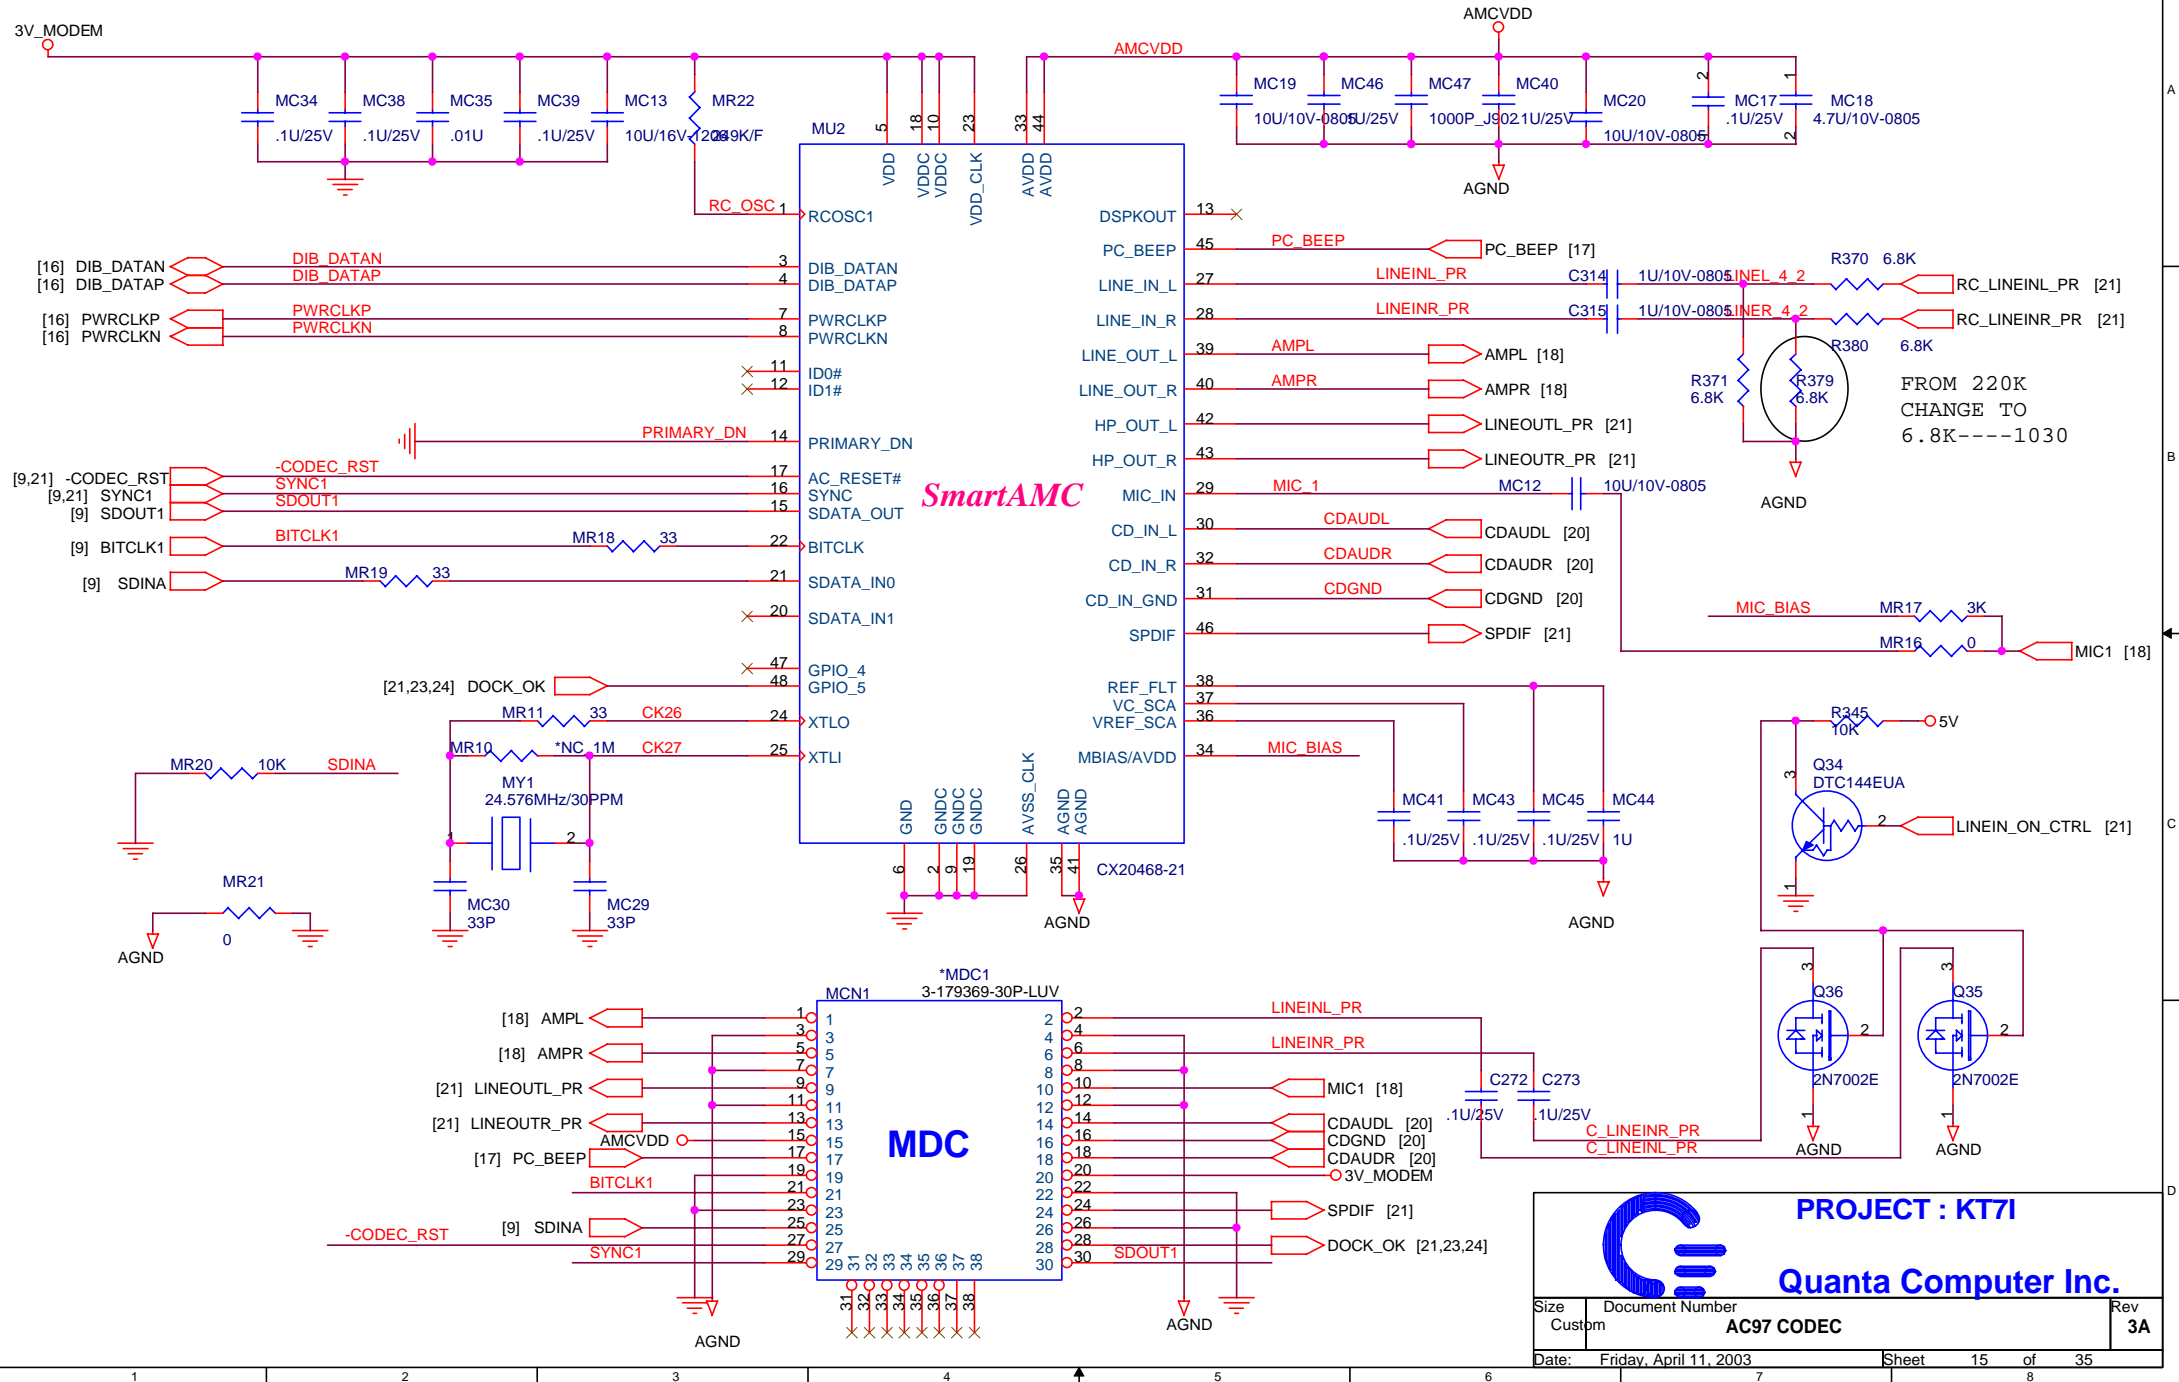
3V_MODEM

AMCVDD

MC34 .1U/25V
MC38 .1U/25V
MC35 .01U
MC39 .1U/25V
MC13 10U/16V-1206
MR22 49.9K/F

AMCVDD

MC19 10U/10V-0805
MC46 .1U/25V
MC47 1000P_J902
MC40 1U/25V
MC20 10U/10V-0805
MC17 .1U/25V
MC18 4.7U/10V-0805

AGND

MU2

5 18 10 23 33 44
VDD VDDC VDDC VDD_CLK AVDD AVDD

RC_OSC 1 RCOSC1
DSPKOUT 13
PC_BEEP 45 PC_BEEP PC_BEEP [17]

[16] DIB_DATAN DIB_DATAN 3 DIB_DATAN
[16] DIB_DATAP DIB_DATAP 4 DIB_DATAP
LINE_IN_L 27 LINEINL_PR C314 1U/10V-0805 LINEL_4_2 R370 6.8K RC_LINEINL_PR [21]
LINE_IN_R 28 LINEINR_PR C315 1U/10V-0805 LINER_4_2 RC_LINEINR_PR [21]
[16] PWRCLKP PWRCLKP 7 PWRCLKP
[16] PWRCLKN PWRCLKN 8 PWRCLKN
R380 6.8K
LINE_OUT_L 39 AMPL AMPL [18]
11 ID0#
12 ID1#
LINE_OUT_R 40 AMPR AMPR [18]
R371 6.8K
R379 6.8K
FROM 220K CHANGE TO 6.8K----1030
HP_OUT_L 42 LINEOUTL_PR [21]
PRIMARY_DN 14 PRIMARY_DN
HP_OUT_R 43 LINEOUTR_PR [21]
[9,21] -CODEC_RST -CODEC_RST 17 AC_RESET#
[9,21] SYNC1 SYNC1 16 SYNC
[9] SDOUT1 SDOUT1 15 SDATA_OUT
SmartAMC
MIC_IN 29 MIC_1 MC12 10U/10V-0805
AGND
[9] BITCLK1 BITCLK1 MR18 33 22 BITCLK
CD_IN_L 30 CDAUDL CDAUDL [20]
CD_IN_R 32 CDAUDR CDAUDR [20]
[9] SDINA MR19 33 21 SDATA_IN0
CD_IN_GND 31 CDGND CDGND [20]
20 SDATA_IN1
MIC_BIAS MR17 3K
SPDIF 46 SPDIF [21]
MR16 0 MIC1 [18]
47 GPIO_4
[21,23,24] DOCK_OK 48 GPIO_5
REF_FLT 38
VC_SCA 37
VREF_SCA 36
MR11 33 CK26 24 XTLO
R345 10K 5V
MR10 *NC_1M CK27 25 XTLI
MBIAS/AVDD 34 MIC_BIAS
MR20 10K SDINA
MY1 24.576MHz/30PPM
Q34 DTC144EUA
GND GNDC GNDC GNDC AVSS_CLK AGND AGND
MC41 .1U/25V MC43 .1U/25V MC45 .1U/25V MC44 1U
LINEIN_ON_CTRL [21]
MC30 33P MC29 33P
6 2 9 19 26 35 41
CX20468-21
MR21 0
AGND AGND AGND
*MDC1 3-179369-30P-LUV
MCN1
Q36 2N7002E
Q35 2N7002E
[18] AMPL
LINEINL_PR
[18] AMPR
LINEINR_PR
[21] LINEOUTL_PR
MIC1 [18]
[21] LINEOUTR_PR
C272 .1U/25V C273 .1U/25V
AMCVDD
MDC
CDAUDL [20]
CDGND [20]
CDAUDR [20]
C_LINEINR_PR
C_LINEINL_PR
[17] PC_BEEP
3V_MODEM
BITCLK1
SPDIF [21]
[9] SDINA
-CODEC_RST
DOCK_OK [21,23,24]
SYNC1
SDOUT1
AGND AGND AGND AGND
PROJECT : KT7I
Quanta Computer Inc.
Size Custom
Document Number AC97 CODEC
Rev 3A
Date: Friday, April 11, 2003
Sheet 15 of 35
1 2 3 4 5 6 7 8
A B C D